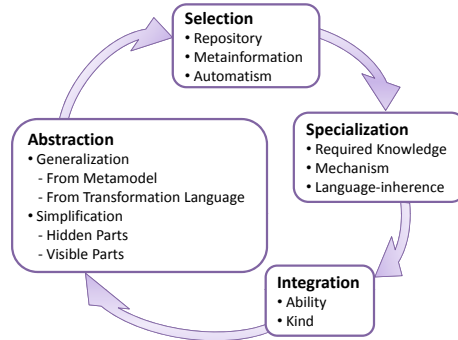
Selection
• Repository
• Metainformation
• Automatism

Specialization
• Required Knowledge
• Mechanism
• Language-inherence

Integration
• Ability
• Kind

Abstraction
• Generalization
- From Metamodel
- From Transformation Language
• Simplification
- Hidden Parts
- Visible Parts